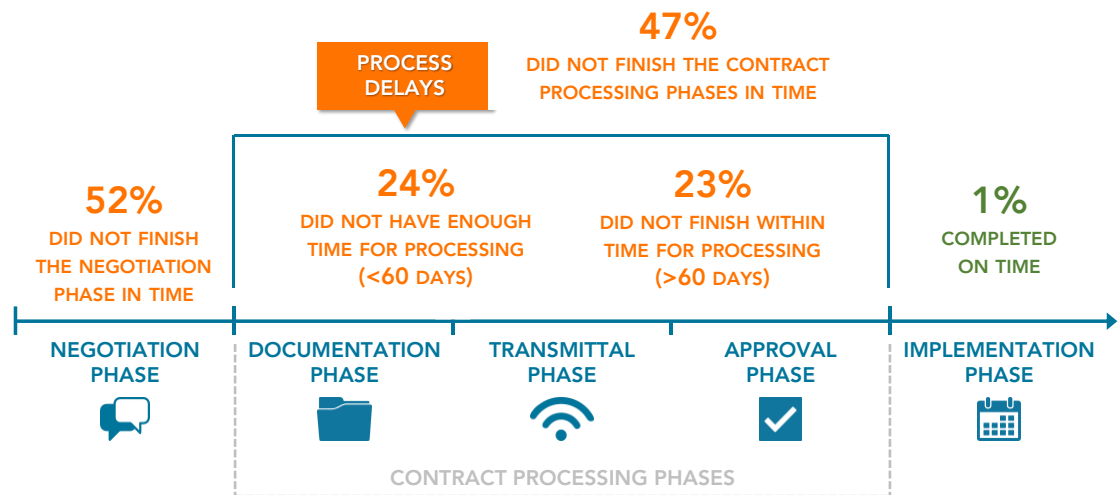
47%

DID NOT FINISH THE CONTRACT PROCESSING PHASES IN TIME

PROCESS DELAYS

52%

DID NOT FINISH THE NEGOTIATION PHASE IN TIME

24%

DID NOT HAVE ENOUGH TIME FOR PROCESSING (<60 DAYS)

23%

DID NOT FINISH WITHIN TIME FOR PROCESSING (>60 DAYS)

1%

COMPLETED ON TIME

NEGOTIATION PHASE

DOCUMENTATION PHASE

TRANSMITTAL PHASE

APPROVAL PHASE

IMPLEMENTATION PHASE

CONTRACT PROCESSING PHASES